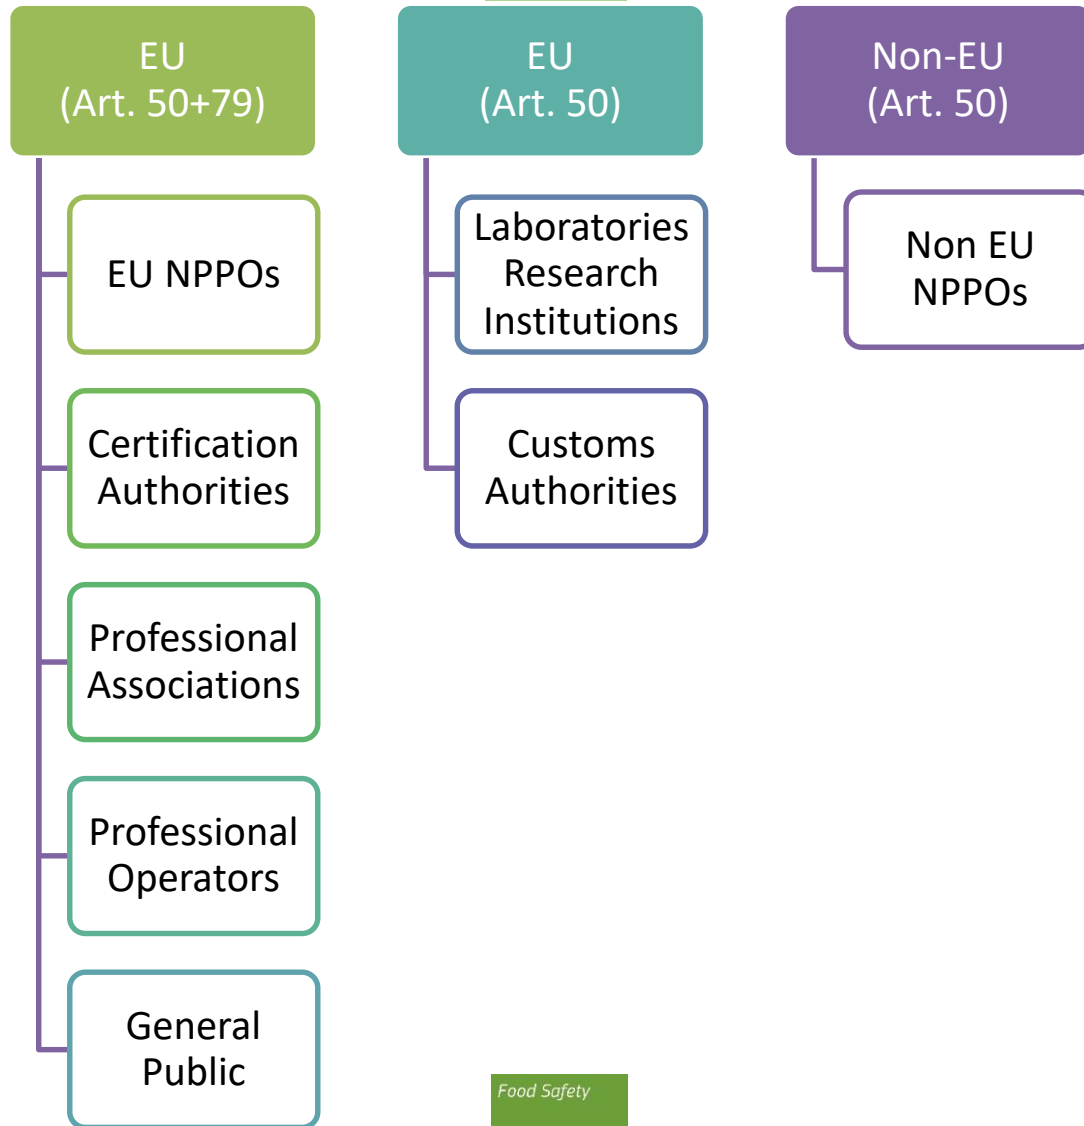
EU
(Art. 50+79)

EU NPPOs

Certification Authorities

Professional Associations

Professional Operators

General Public

EU
(Art. 50)

Laboratories Research Institutions

Customs Authorities

Non-EU
(Art. 50)

Non EU NPPOs

Food Safety